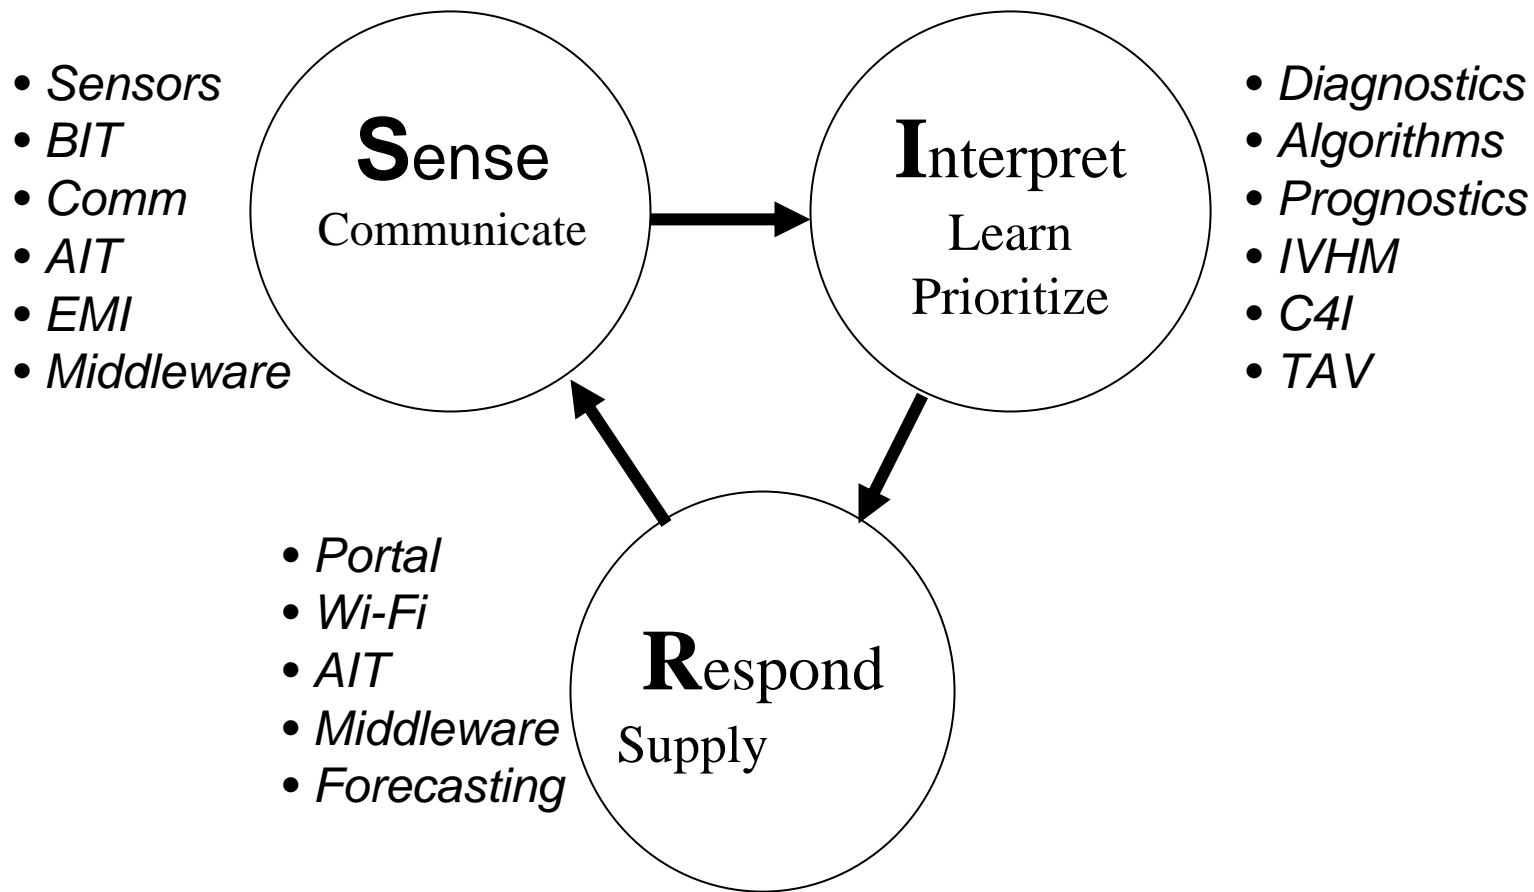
• Sensors
• BIT
• Comm
• AIT
• EMI
• Middleware

Sense
Communicate

Interpret
Learn
Prioritize

• Diagnostics
• Algorithms
• Prognostics
• IVHM
• C4I
• TAV

• Portal
• Wi-Fi
• AIT
• Middleware
• Forecasting

Respond
Supply